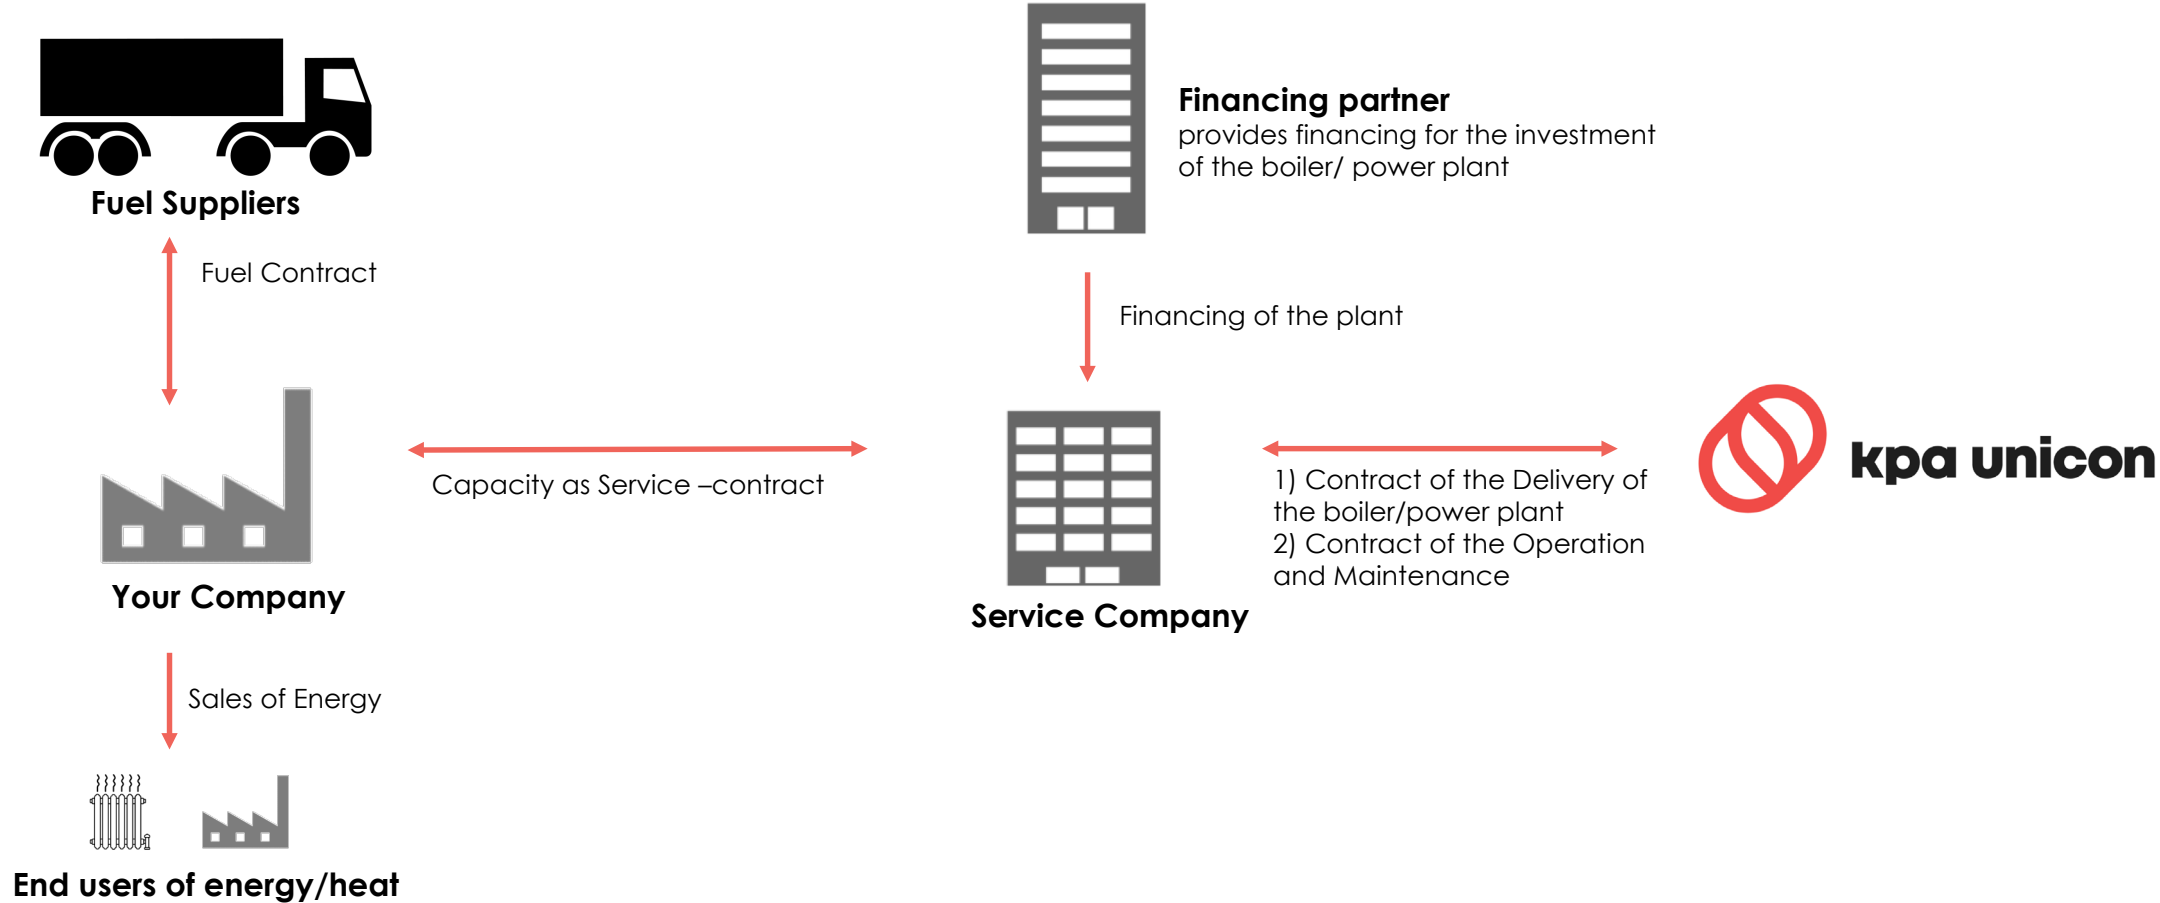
Fuel Suppliers

Fuel Contract

Financing partner
provides financing for the investment of the boiler/ power plant

Financing of the plant

Your Company

Capacity as Service –contract

Service Company

1) Contract of the Delivery of the boiler/power plant
2) Contract of the Operation and Maintenance

kpa unicon

Sales of Energy

End users of energy/heat